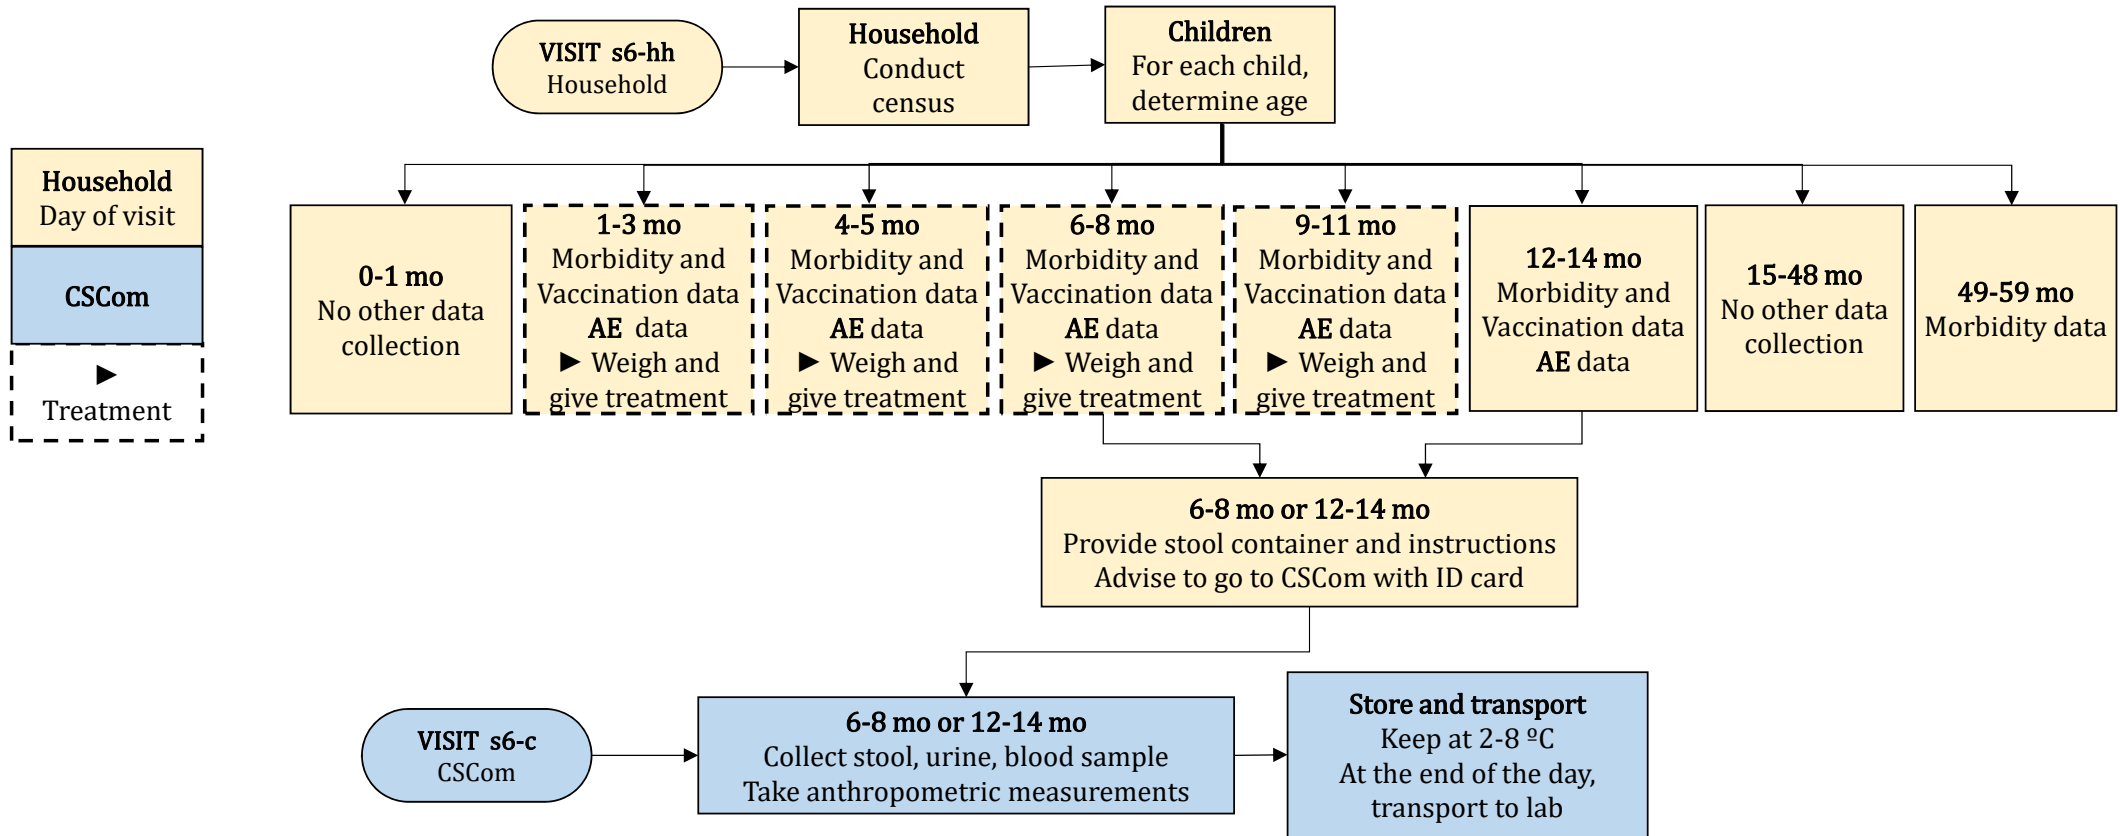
VISIT s6-hh
Household

Household
Conduct census

Children
For each child, determine age

Household
Day of visit

CSCom

▶
Treatment

0-1 mo
No other data collection

1-3 mo
Morbidity and Vaccination data
AE data
▶ Weigh and give treatment

4-5 mo
Morbidity and Vaccination data
AE data
▶ Weigh and give treatment

6-8 mo
Morbidity and Vaccination data
AE data
▶ Weigh and give treatment

9-11 mo
Morbidity and Vaccination data
AE data
▶ Weigh and give treatment

12-14 mo
Morbidity and Vaccination data
AE data

15-48 mo
No other data collection

49-59 mo
Morbidity data

6-8 mo or 12-14 mo
Provide stool container and instructions
Advise to go to CSCom with ID card

VISIT s6-c
CSCom

6-8 mo or 12-14 mo
Collect stool, urine, blood sample
Take anthropometric measurements

Store and transport
Keep at 2-8 ºC
At the end of the day, transport to lab